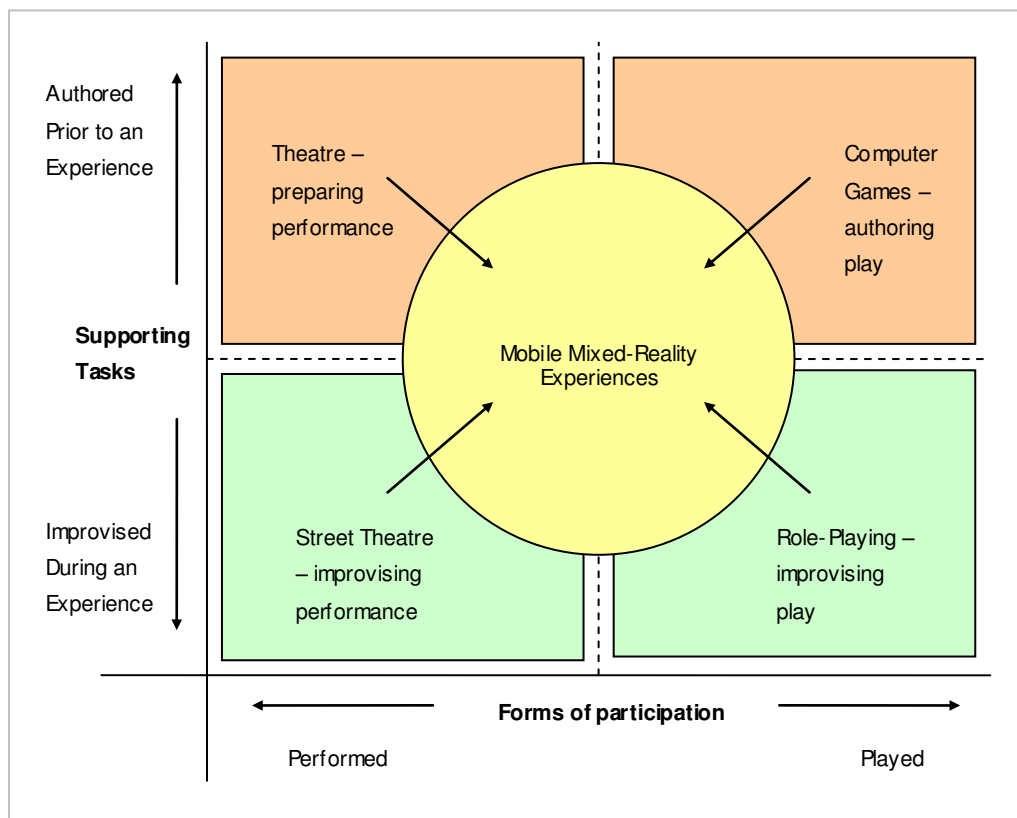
Authored Prior to an Experience

Supporting Tasks

Improvised During an Experience

Theatre – preparing performance

Computer Games – authoring play

Mobile Mixed-Reality Experiences

Street Theatre – improvising performance

Role-Playing – improvising play

Forms of participation

Performed

Played